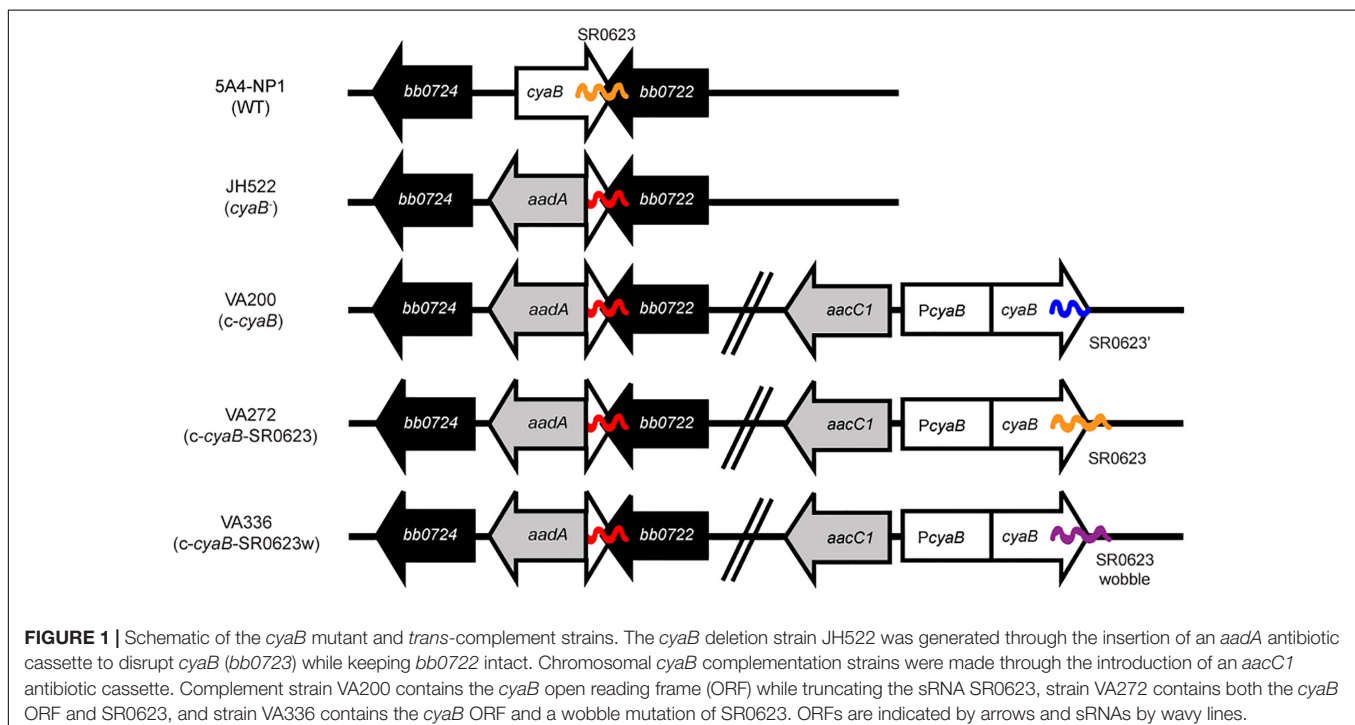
SR0623

5A4-NP1 (WT)

bb0724

cyaB

bb0722

JH522 ($cyaB^{-}$)

bb0724

aadA

bb0722

VA200 (c-cyaB)

bb0724

aadA

bb0722

aacC1

PcyaB

cyaB

SR0623'

VA272 (c-cyaB-SR0623)

bb0724

aadA

bb0722

aacC1

PcyaB

cyaB

SR0623

VA336 (c-cyaB-SR0623w)

bb0724

aadA

bb0722

aacC1

PcyaB

cyaB

SR0623 wobble

**FIGURE 1 |** Schematic of the cyaB mutant and trans-complement strains. The cyaB deletion strain JH522 was generated through the insertion of an aadA antibiotic cassette to disrupt cyaB (bb0723) while keeping bb0722 intact. Chromosomal cyaB complementation strains were made through the introduction of an aacC1 antibiotic cassette. Complement strain VA200 contains the cyaB open reading frame (ORF) while truncating the sRNA SR0623, strain VA272 contains both the cyaB ORF and SR0623, and strain VA336 contains the cyaB ORF and a wobble mutation of SR0623. ORFs are indicated by arrows and sRNAs by wavy lines.